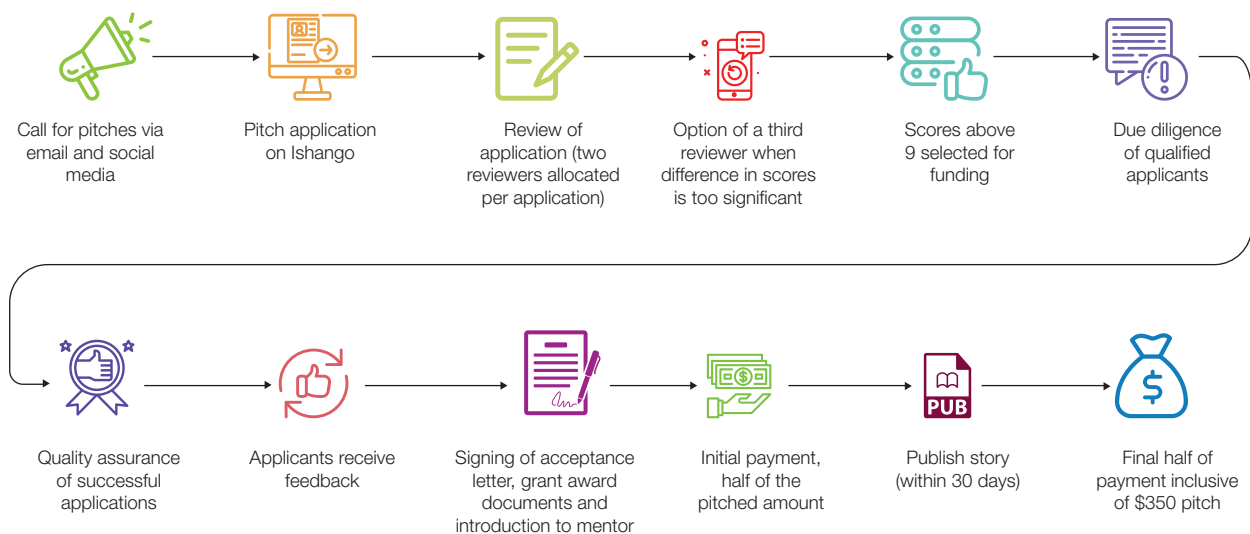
Call for pitches via email and social media

Pitch application on Ishango

Review of application (two reviewers allocated per application)

Option of a third reviewer when difference in scores is too significant

Scores above 9 selected for funding

Due diligence of qualified applicants

Quality assurance of successful applications

Applicants receive feedback

Signing of acceptance letter, grant award documents and introduction to mentor

Initial payment, half of the pitched amount

PUB

Publish story (within 30 days)

$

Final half of payment inclusive of $350 pitch